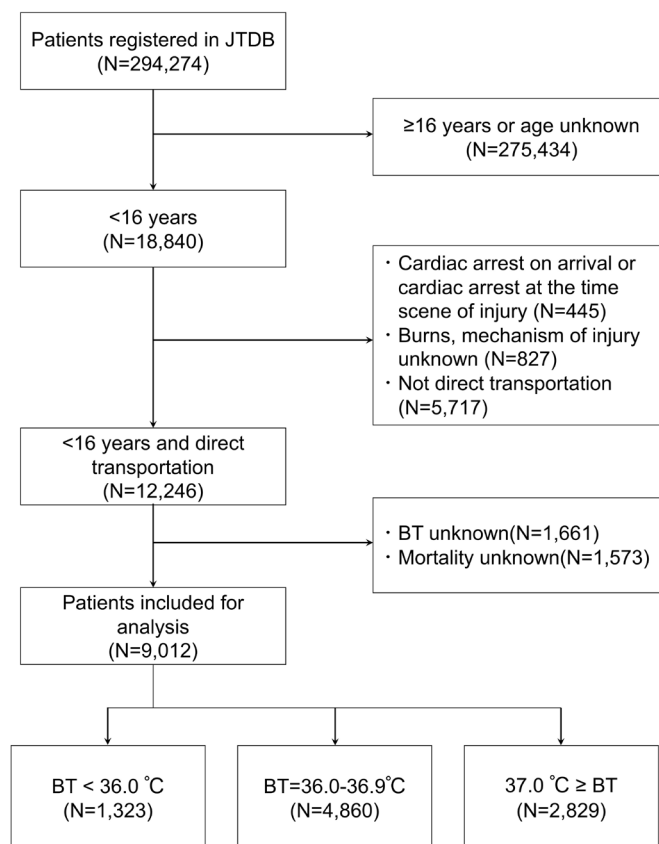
Patients registered in JTDB
(N=294,274)

≥16 years or age unknown
(N=275,434)

<16 years
(N=18,840)

・Cardiac arrest on arrival or cardiac arrest at the time scene of injury (N=445)
・Burns, mechanism of injury unknown (N=827)
・Not direct transportation (N=5,717)

<16 years and direct transportation
(N=12,246)

・BT unknown(N=1,661)
・Mortality unknown(N=1,573)

Patients included for analysis
(N=9,012)

BT < 36.0 ˚C
(N=1,323)

BT=36.0-36.9˚C
(N=4,860)

37.0 ˚C ≥ BT
(N=2,829)